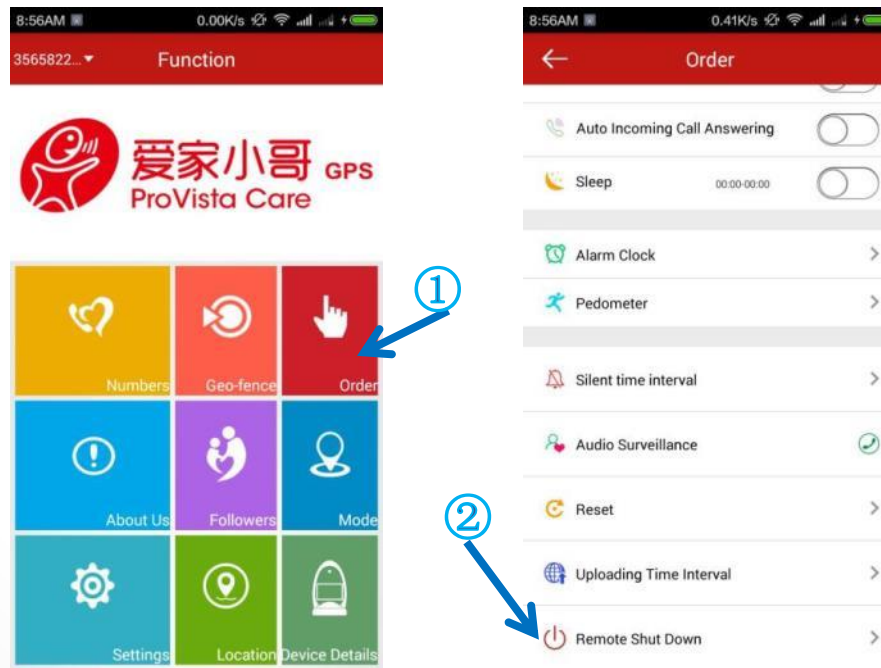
8:56AM 0.00K/s
3565822... Function

爱家小哥 GPS
ProVista Care

①

Numbers Geo-fence Order
About Us Followers Mode
Settings Location Device Details

8:56AM 0.41K/s
Order

Auto Incoming Call Answering
Sleep 00:00-00:00
Alarm Clock
Pedometer
Silent time interval
Audio Surveillance
Reset

②

Uploading Time Interval
Remote Shut Down